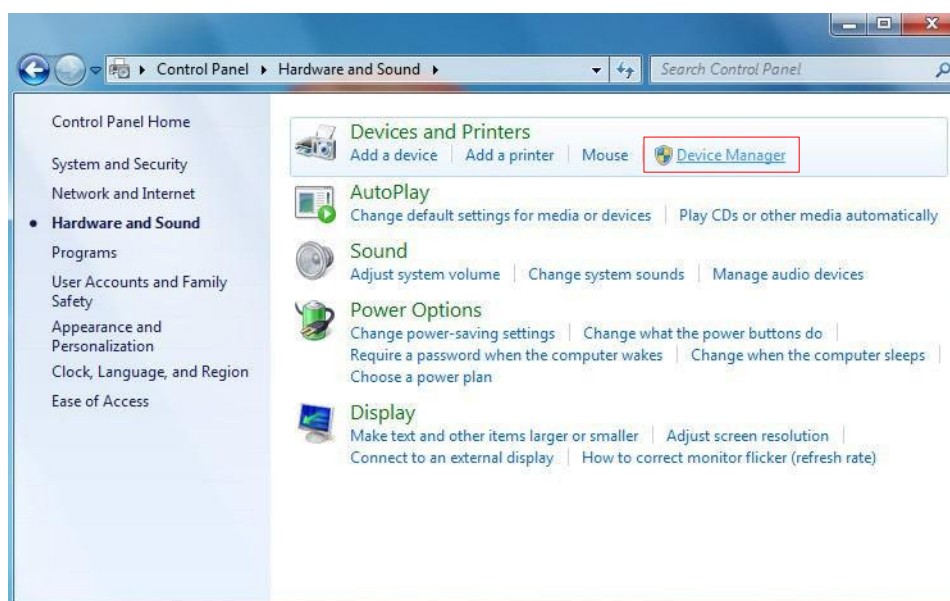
Control Panel ▸ Hardware and Sound ▸

Search Control Panel

Control Panel Home

System and Security

Network and Internet

Hardware and Sound

Programs

User Accounts and Family Safety

Appearance and Personalization

Clock, Language, and Region

Ease of Access

Devices and Printers
Add a device | Add a printer | Mouse | Device Manager

AutoPlay
Change default settings for media or devices | Play CDs or other media automatically

Sound
Adjust system volume | Change system sounds | Manage audio devices

Power Options
Change power-saving settings | Change what the power buttons do | Require a password when the computer wakes | Change when the computer sleeps | Choose a power plan

Display
Make text and other items larger or smaller | Adjust screen resolution | Connect to an external display | How to correct monitor flicker (refresh rate)